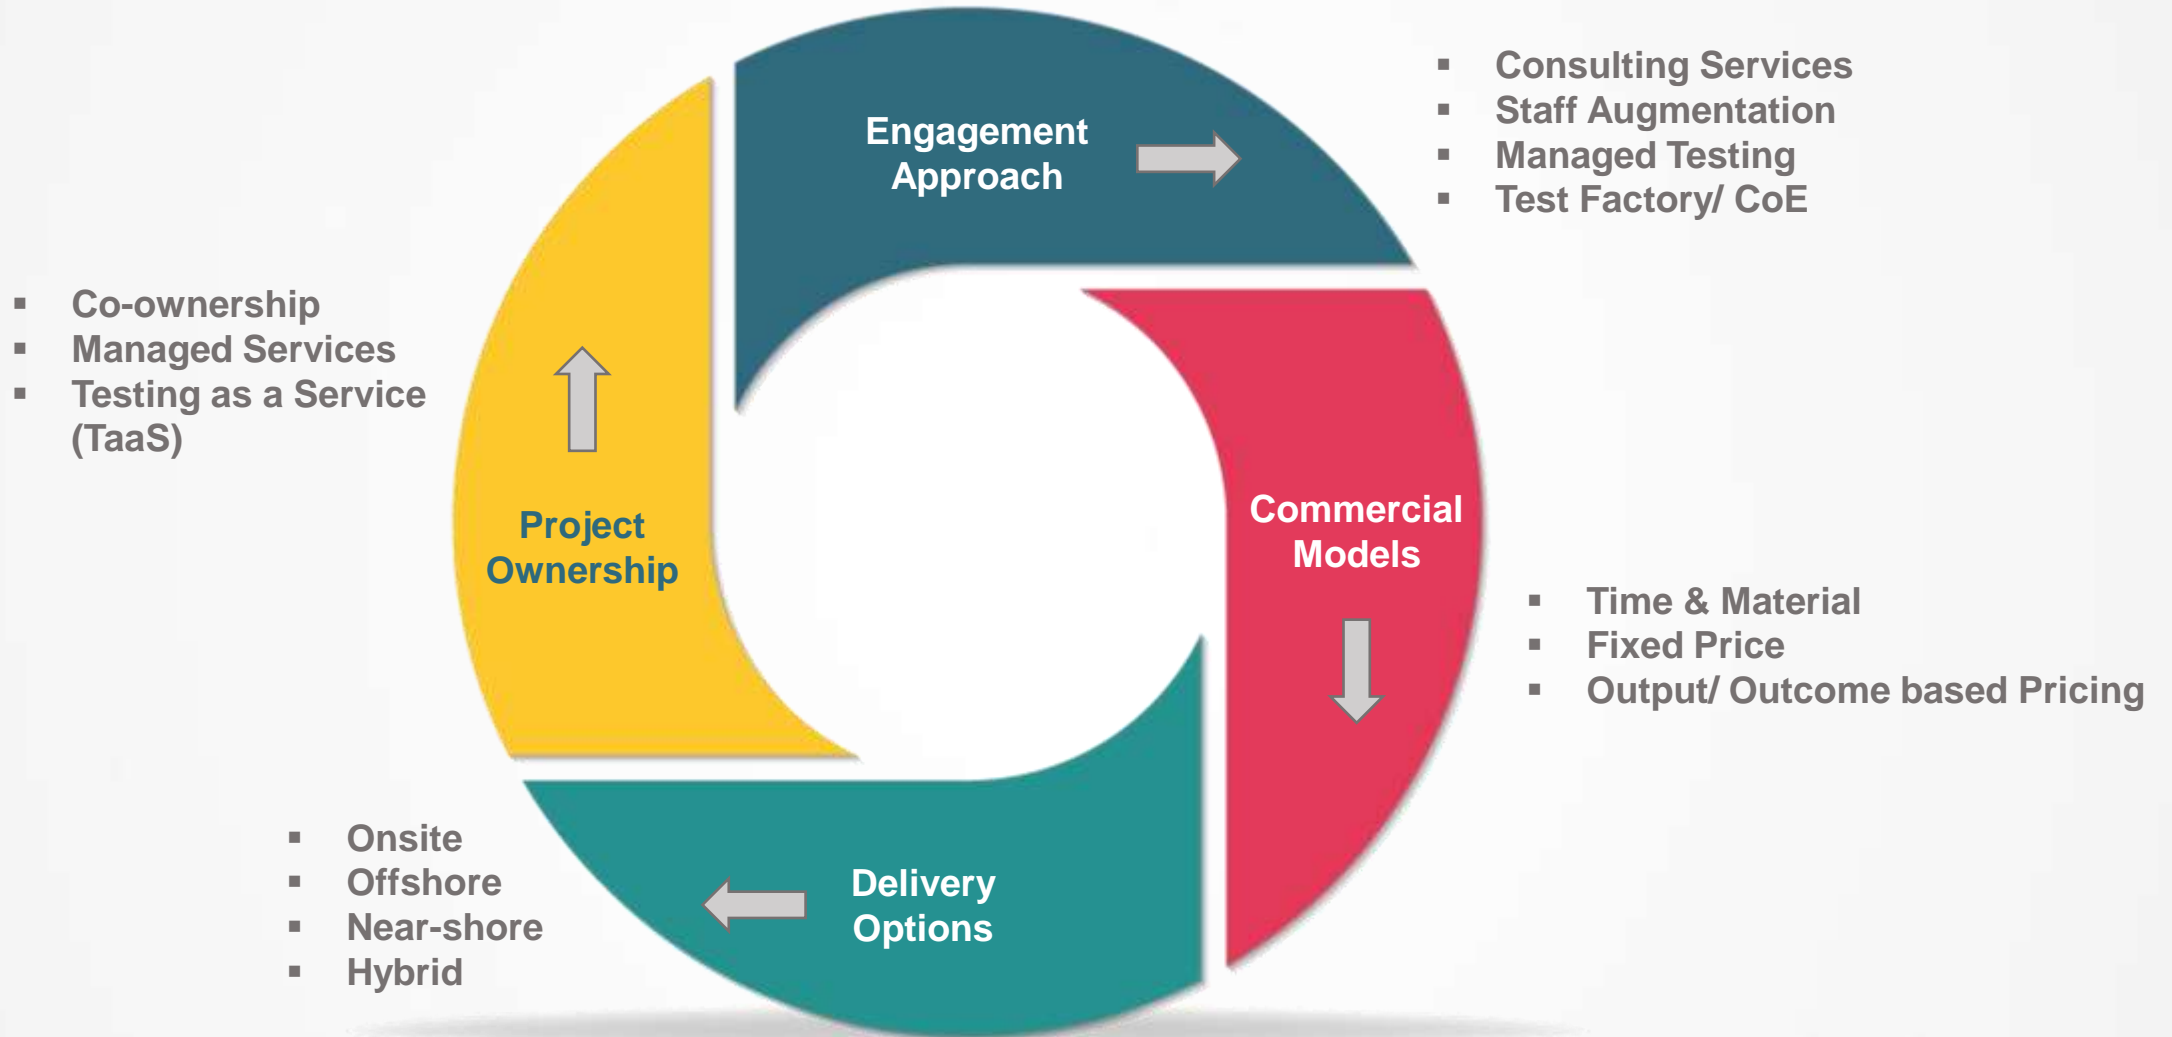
Engagement Approach

- Consulting Services
- Staff Augmentation
- Managed Testing
- Test Factory/ CoE

Commercial Models

- Time & Material
- Fixed Price
- Output/ Outcome based Pricing

Delivery Options

- Onsite
- Offshore
- Near-shore
- Hybrid

Project Ownership

- Co-ownership
- Managed Services
- Testing as a Service (TaaS)